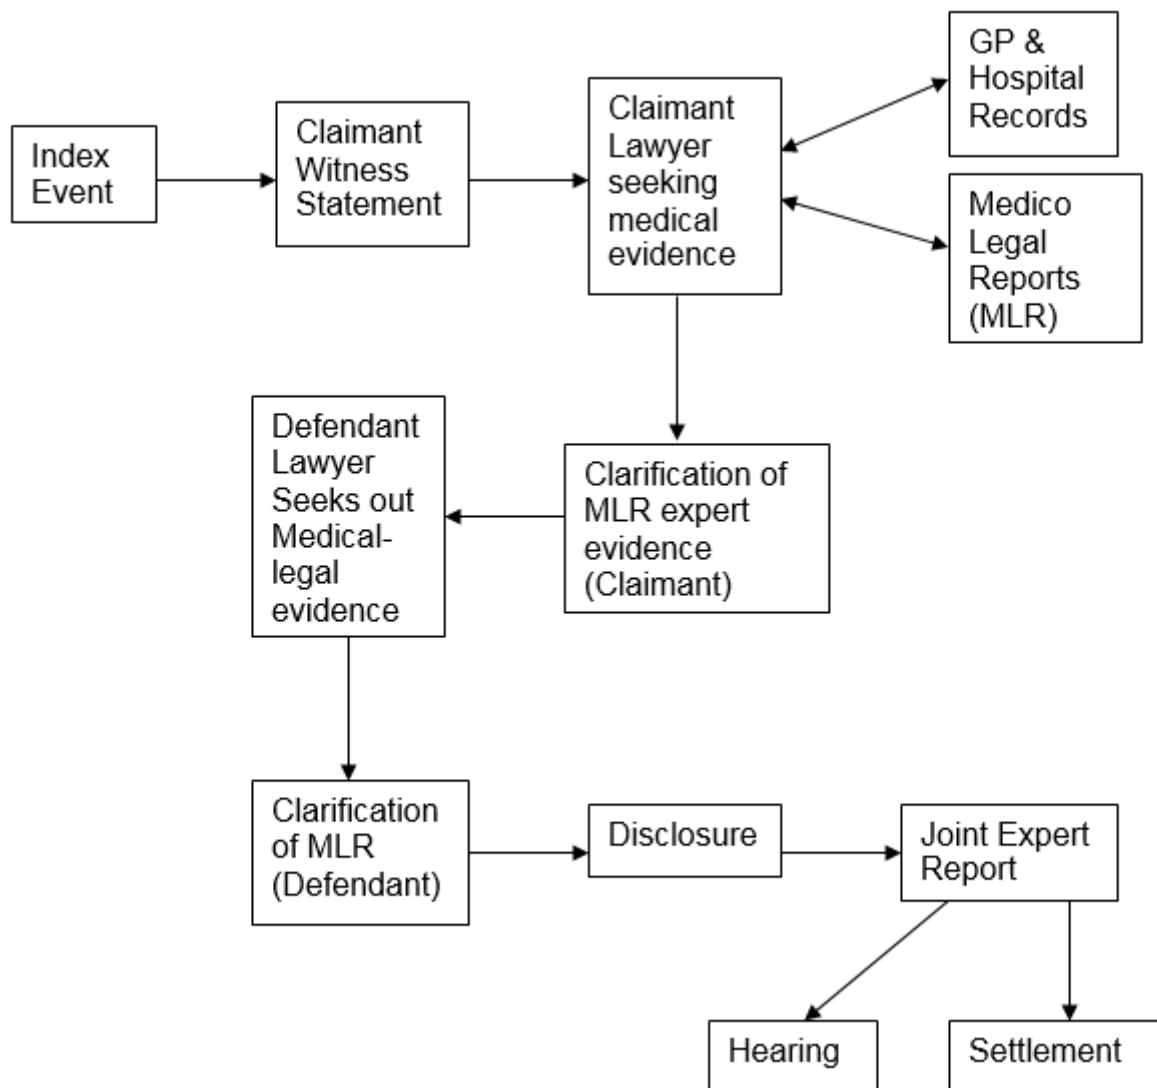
Index Event

Claimant Witness Statement

Claimant Lawyer seeking medical evidence

GP & Hospital Records

Medico Legal Reports (MLR)

Clarification of MLR expert evidence (Claimant)

Defendant Lawyer Seeks out Medical-legal evidence

Clarification of MLR (Defendant)

Disclosure

Joint Expert Report

Hearing

Settlement